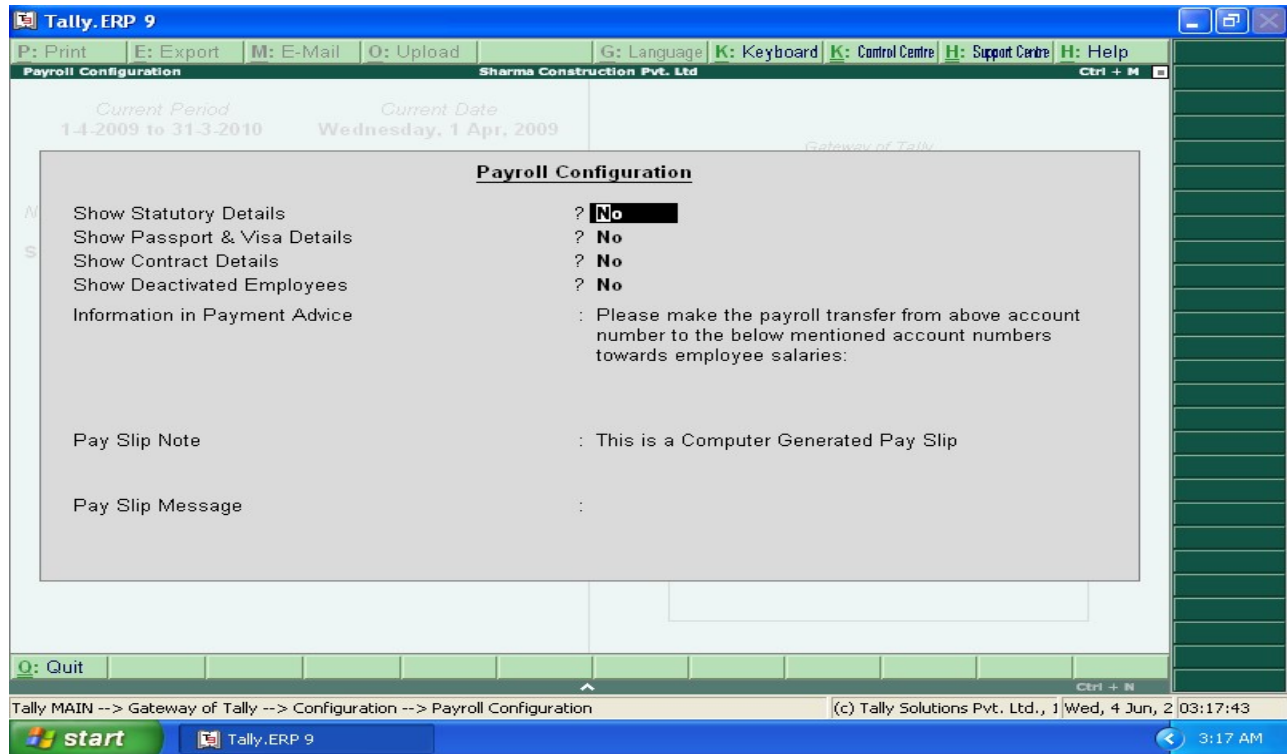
Tally.ERP 9

P: Print | E: Export | M: E-Mail | O: Upload | G: Language | K: Keyboard | K: Control Centre | H: Support Centre | H: Help

Payroll Configuration | Sharma Construction Pvt. Ltd | Ctrl + M

Current Period
1-4-2009 to 31-3-2010

Current Date
Wednesday, 1 Apr, 2009

Gateway of Tally

Payroll Configuration

Show Statutory Details ? No
Show Passport & Visa Details ? No
Show Contract Details ? No
Show Deactivated Employees ? No
Information in Payment Advice : Please make the payroll transfer from above account number to the below mentioned account numbers towards employee salaries:

Pay Slip Note : This is a Computer Generated Pay Slip

Pay Slip Message :

Q: Quit

Ctrl + N

Tally MAIN --> Gateway of Tally --> Configuration --> Payroll Configuration | (c) Tally Solutions Pvt. Ltd., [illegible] | Wed, 4 Jun, 2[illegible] | 03:17:43

start | Tally.ERP 9 | 3:17 AM